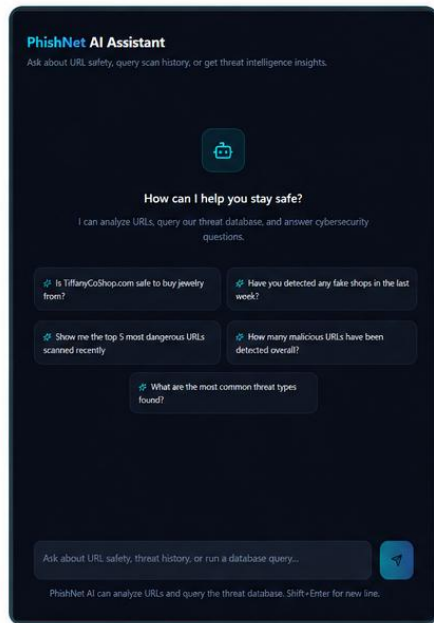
PhishNet AI Assistant

Ask about URL safety, query scan history, or get threat intelligence insights.

How can I help you stay safe?

I can analyze URLs, query our threat database, and answer cybersecurity questions.

Is TiffanyCoShop.com safe to buy jewelry from?

Have you detected any fake shops in the last week?

Show me the top 5 most dangerous URLs scanned recently

How many malicious URLs have been detected overall?

What are the most common threat types found?

Ask about URL safety, threat history, or run a database query...

PhishNet AI can analyze URLs and query the threat database. Shift+Enter for new line.